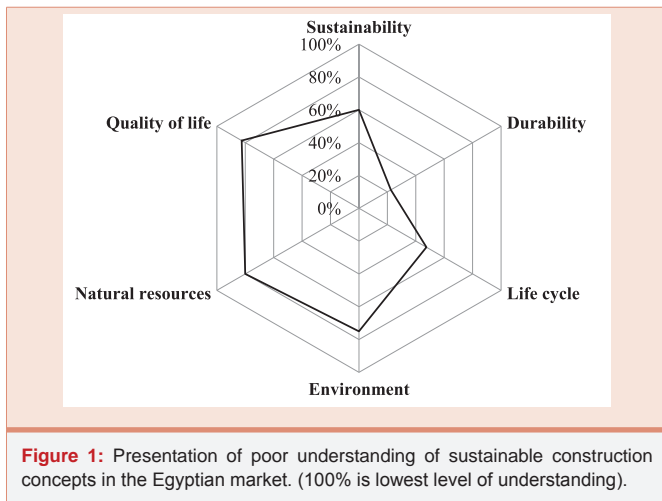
Sustainability
100%
80%
60%
40%
20%
0%
Durability
Life cycle
Environment
Natural resources
Quality of life

Figure 1: Presentation of poor understanding of sustainable construction concepts in the Egyptian market. (100% is lowest level of understanding).